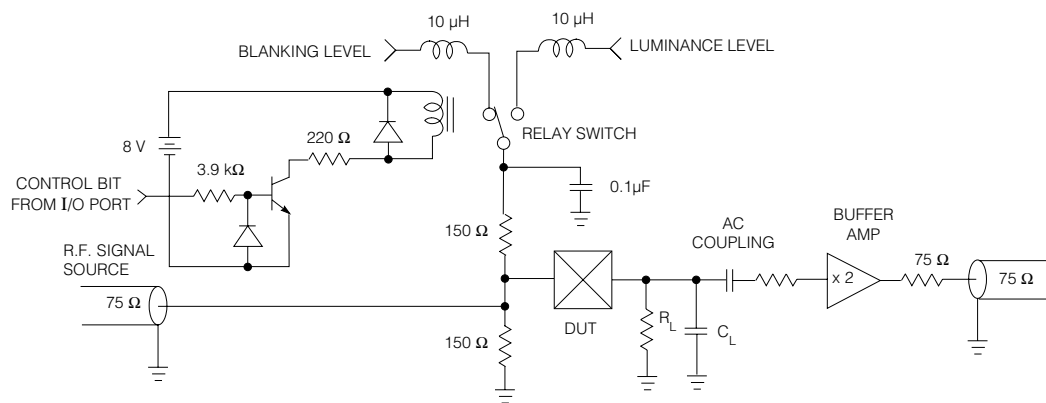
10 µH

10 µH

BLANKING LEVEL

LUMINANCE LEVEL

8 V

220 Ω

RELAY SWITCH

3.9 kΩ

CONTROL BIT FROM I/O PORT

0.1µF

150 Ω

R.F. SIGNAL SOURCE

75 Ω

AC COUPLING

BUFFER AMP

x 2

75 Ω

75 Ω

DUT

$R_L$

$C_L$

150 Ω